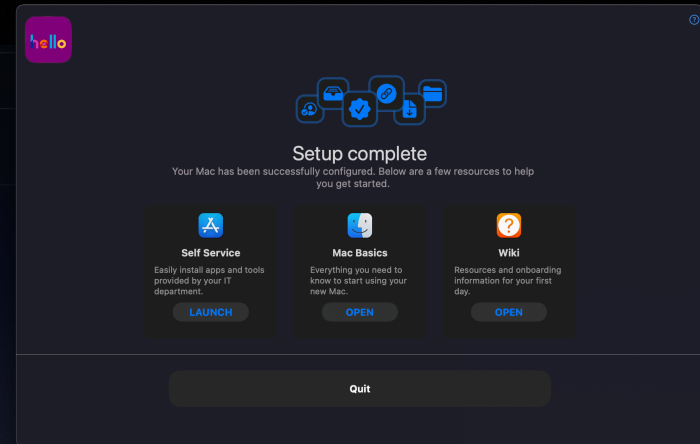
hello

?

Setup complete

Your Mac has been successfully configured. Below are a few resources to help you get started.

Self Service

Easily install apps and tools provided by your IT department.

LAUNCH

Mac Basics

Everything you need to know to start using your new Mac.

OPEN

Wiki

Resources and onboarding information for your first day.

OPEN

Quit